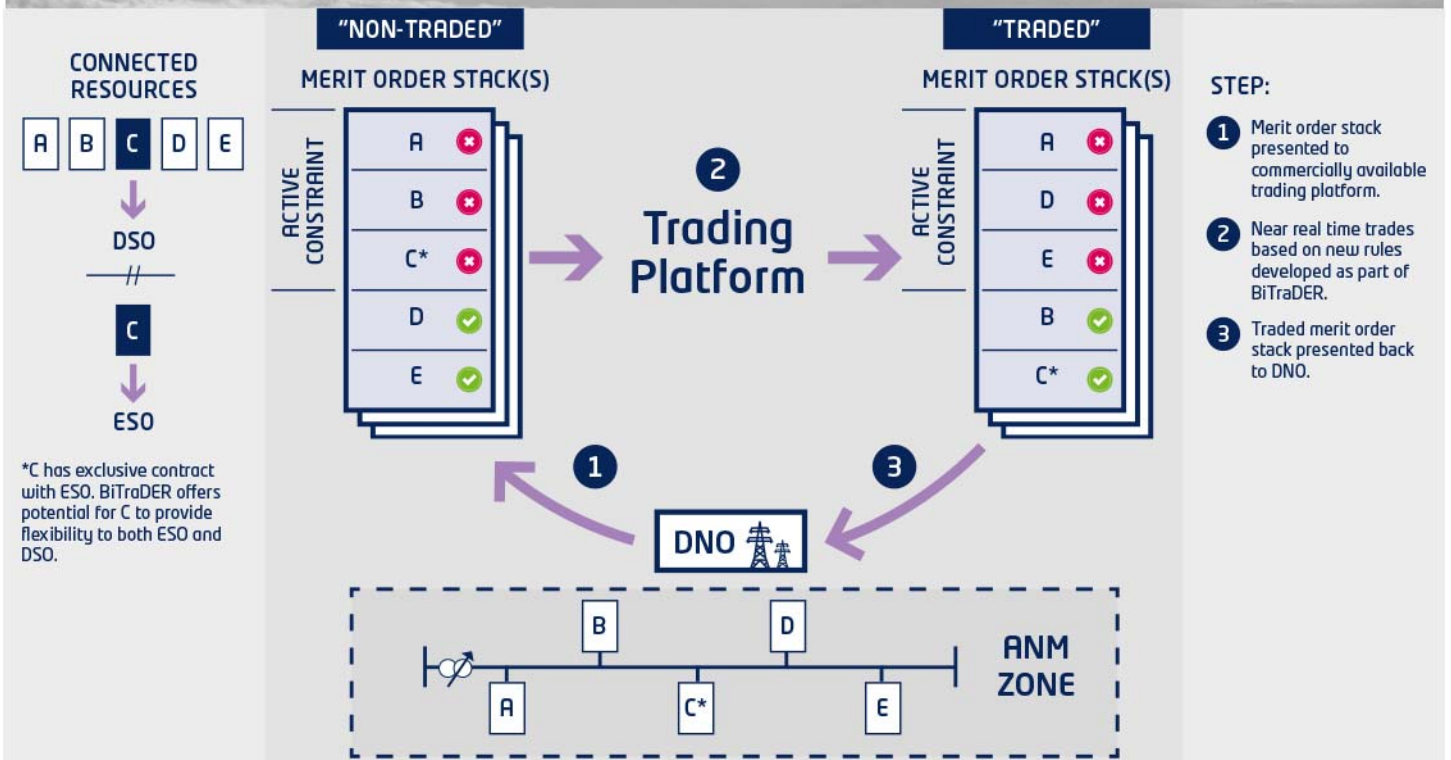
CONNECTED RESOURCES

A B C D E

DSO

C

ESO

*C has exclusive contract with ESO. BiTraDER offers potential for C to provide flexibility to both ESO and DSO.

"NON-TRADED"

MERIT ORDER STACK(S)

ACTIVE CONSTRAINT

A
B
C*
D
E

2

Trading Platform

"TRADED"

MERIT ORDER STACK(S)

ACTIVE CONSTRAINT

A
D
E
B
C*

STEP:

1 Merit order stack presented to commercially available trading platform.

2 Near real time trades based on new rules developed as part of BiTraDER.

3 Traded merit order stack presented back to DNO.

1

3

DNO

B
D
A
C*
E

ANM ZONE